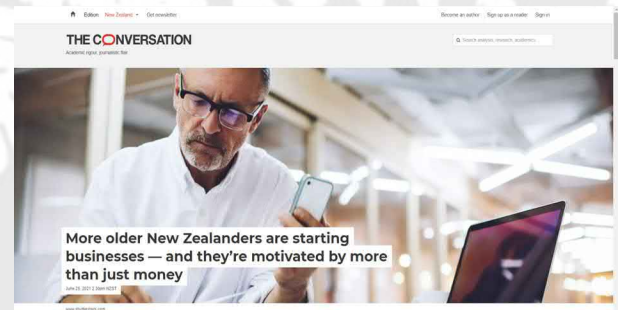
Edition: New Zealand Get newsletter

Become an author Sign up as a reader Sign in

THE CONVERSATION
Academic rigour, journalistic flair

Search analysis, research, academics...

More older New Zealanders are starting businesses — and they're motivated by more than just money

June 25, 2021 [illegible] NZST

www.shutterstock.com